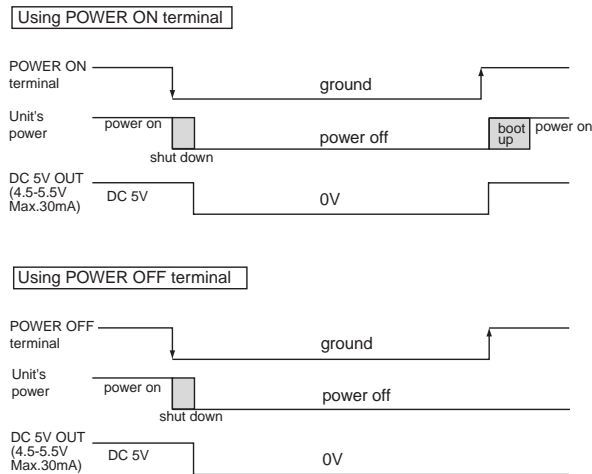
Using POWER ON terminal

POWER ON terminal

ground

Unit's power

power on

shut down

power off

boot up

power on

DC 5V OUT (4.5-5.5V Max.30mA)

DC 5V

0V

Using POWER OFF terminal

POWER OFF terminal

ground

Unit's power

power on

shut down

power off

DC 5V OUT (4.5-5.5V Max.30mA)

DC 5V

0V